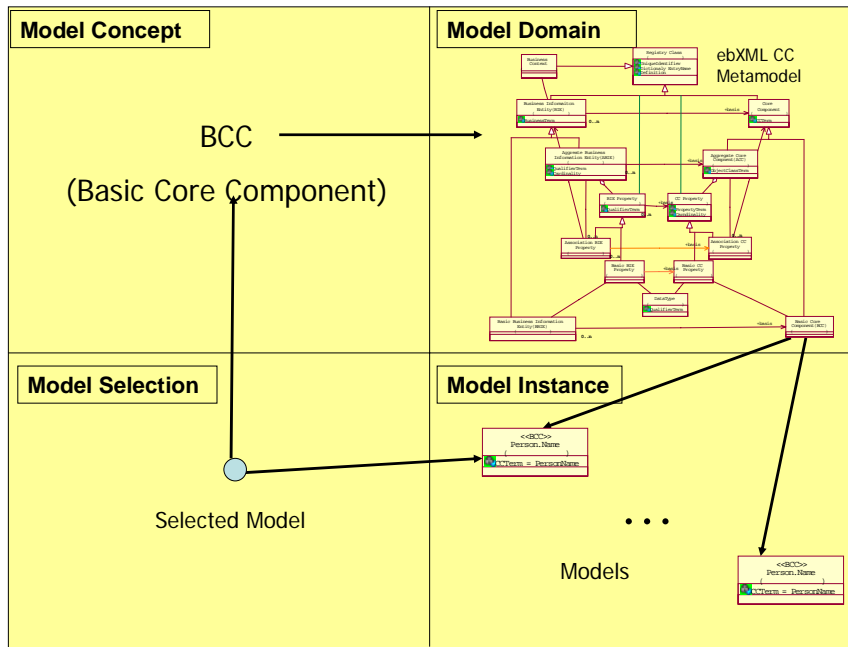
Model Concept

BCC

(Basic Core Component)

Model Domain

ebXML CC Metamodel

Registry Class

Business Context

Business Information Entity(BIE)

Core Component

Aggregate Business Information Entity(ABIE)

Aggregate Core Component(ACC)

BIE Property

CC Property

Association BIE Property

Association CC Property

Basic BIE Property

Basic CC Property

DataType

Basic Business Information Entity(BBIE)

Basic Core Component(BCC)

Model Selection

Selected Model

Model Instance

<<BCC>>
Person.Name
CCTerm = PersonName

• • •

Models

<<BCC>>
Person.Name
CCTerm = PersonName